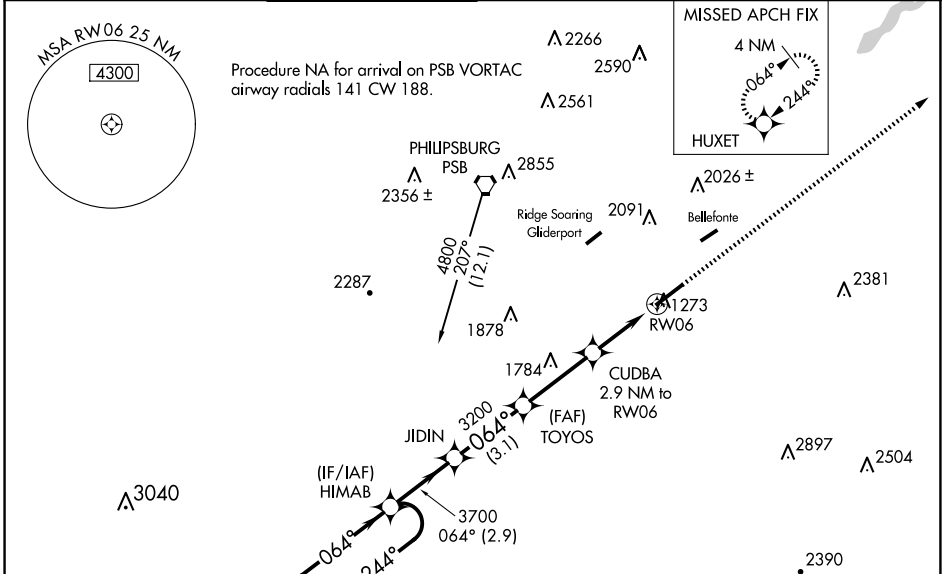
MSA RW06 25 NM
4300

Procedure NA for arrival on PSB VORTAC airway radials 141 CW 188.

MISSED APCH FIX
4 NM
064°
244°
HUXET

2266
2590
2561

PHILIPSBURG
PSB
2855
2356 ±

2026 ±
Ridge Soaring Gliderport
2091
Bellefonte

4800
207°
(12.1)

2287

1878

1273
RW06

2381

1784
CUDBA
2.9 NM to RW06

3200
064°
(3.1)
(FAF)
TOYOS

JIDIN

2897
2504

(IF/IAF)
HIMAB

3040

3700
064° (2.9)

064°
244°

2390